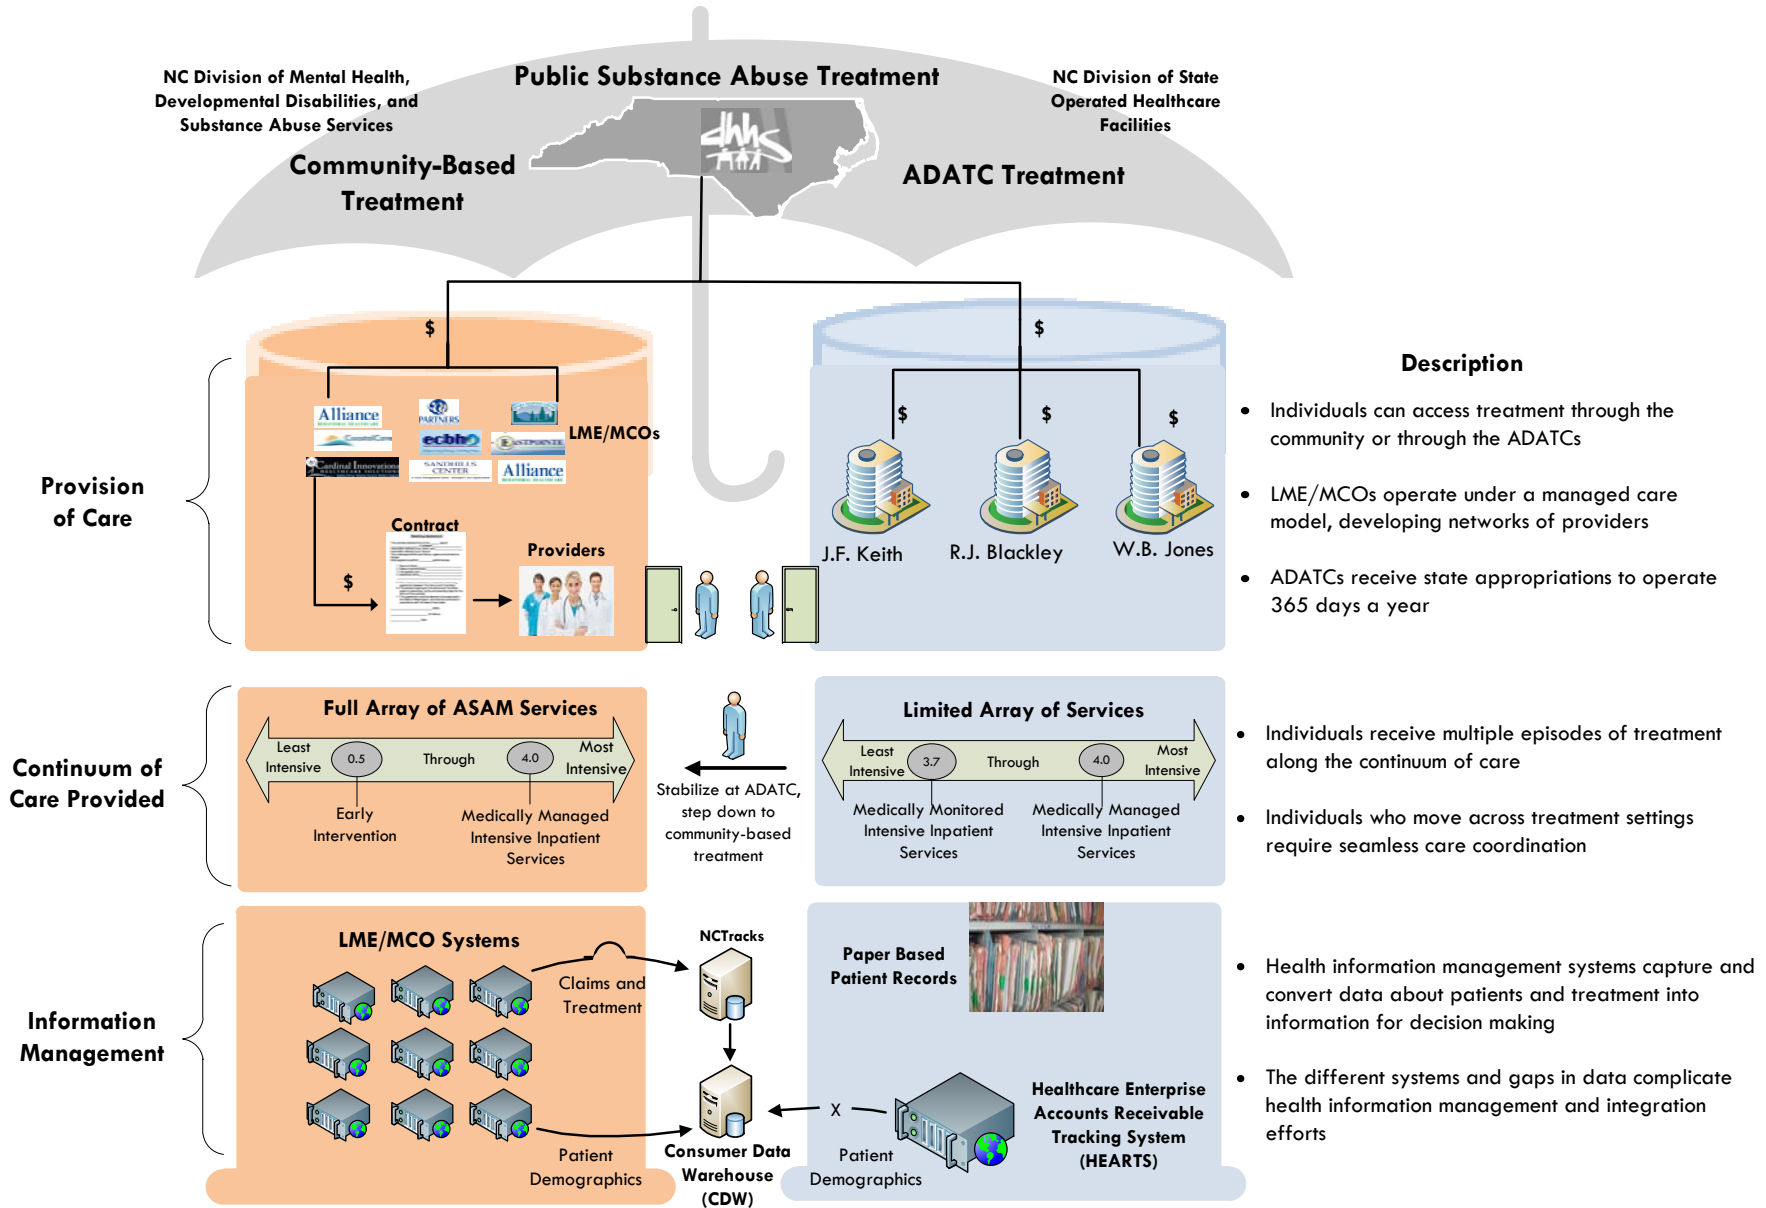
NC Division of Mental Health, Developmental Disabilities, and Substance Abuse Services

Public Substance Abuse Treatment

NC Division of State Operated Healthcare Facilities

Community-Based Treatment

ADATC Treatment

$

$

Alliance

PARTNERS

ecbh

EASTPOINTE

Cardinal Innovations

SANDHILLS CENTER

Alliance

LME/MCOs

$

$

$

J.F. Keith

R.J. Blackley

W.B. Jones

Provision of Care

Contract

Providers

$

Description

• Individuals can access treatment through the community or through the ADATCs

• LME/MCOs operate under a managed care model, developing networks of providers

• ADATCs receive state appropriations to operate 365 days a year

Continuum of Care Provided

Full Array of ASAM Services

Least Intensive

0.5

Through

4.0

Most Intensive

Early Intervention

Medically Managed Intensive Inpatient Services

Stabilize at ADATC, step down to community-based treatment

Limited Array of Services

Least Intensive

3.7

Through

4.0

Most Intensive

Medically Monitored Intensive Inpatient Services

Medically Managed Intensive Inpatient Services

• Individuals receive multiple episodes of treatment along the continuum of care

• Individuals who move across treatment settings require seamless care coordination

Information Management

LME/MCO Systems

Claims and Treatment

NCTracks

Paper Based Patient Records

Patient Demographics

Consumer Data Warehouse (CDW)

X

Patient Demographics

Healthcare Enterprise Accounts Receivable Tracking System (HEARTS)

• Health information management systems capture and convert data about patients and treatment into information for decision making

• The different systems and gaps in data complicate health information management and integration efforts